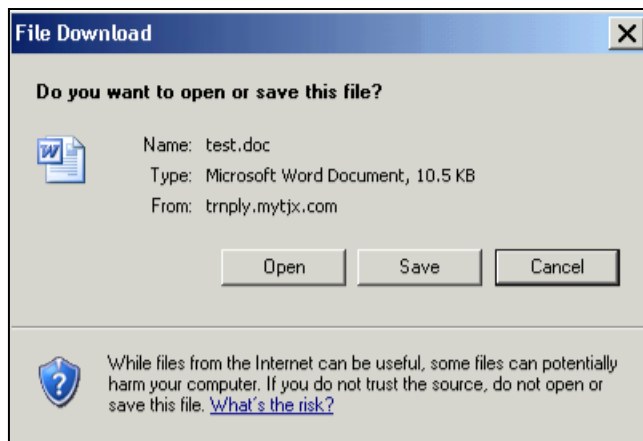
File Download

Do you want to open or save this file?

Name: test.doc
Type: Microsoft Word Document, 10.5 KB
From: trnply.mytjx.com

Open
Save
Cancel

While files from the Internet can be useful, some files can potentially harm your computer. If you do not trust the source, do not open or save this file. What's the risk?